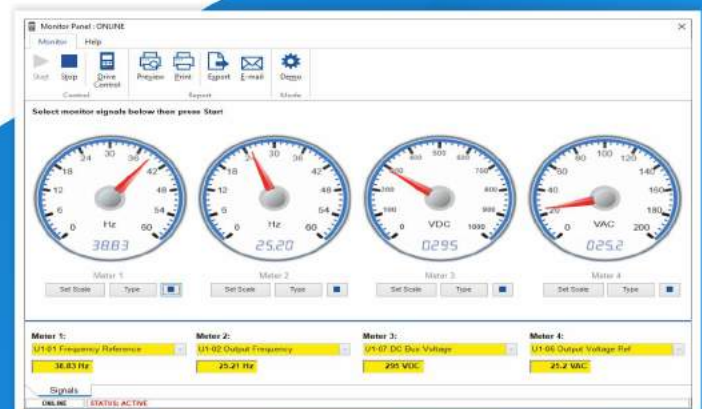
Monitor Panel : ONLINE

Monitor Help

Start Stop Drive Control Preview Print Export E-mail Demo

Control Report Mode

Select monitor signals below then press Start

0 6 12 18 24 30 36 42 48 54 60
Hz
38.83
Meter 1
Set Scale Type

0 6 12 18 24 30 36 42 48 54 60
Hz
25.20
Meter 2
Set Scale Type

0 100 200 300 400 500 600 700 800 900 1000
VDC
0295
Meter 3
Set Scale Type

0 20 40 60 80 100 120 140 160 180 200
VAC
025.2
Meter 4
Set Scale Type

Meter 1:
U1-01 Frequency Reference
38.83 Hz

Meter 2:
U1-02 Output Frequency
25.21 Hz

Meter 3:
U1-07 DC Bus Voltage
295 VDC

Meter 4:
U1-06 Output Voltage Ref
25.2 VAC

Signals

ONLINE STATUS: ACTIVE